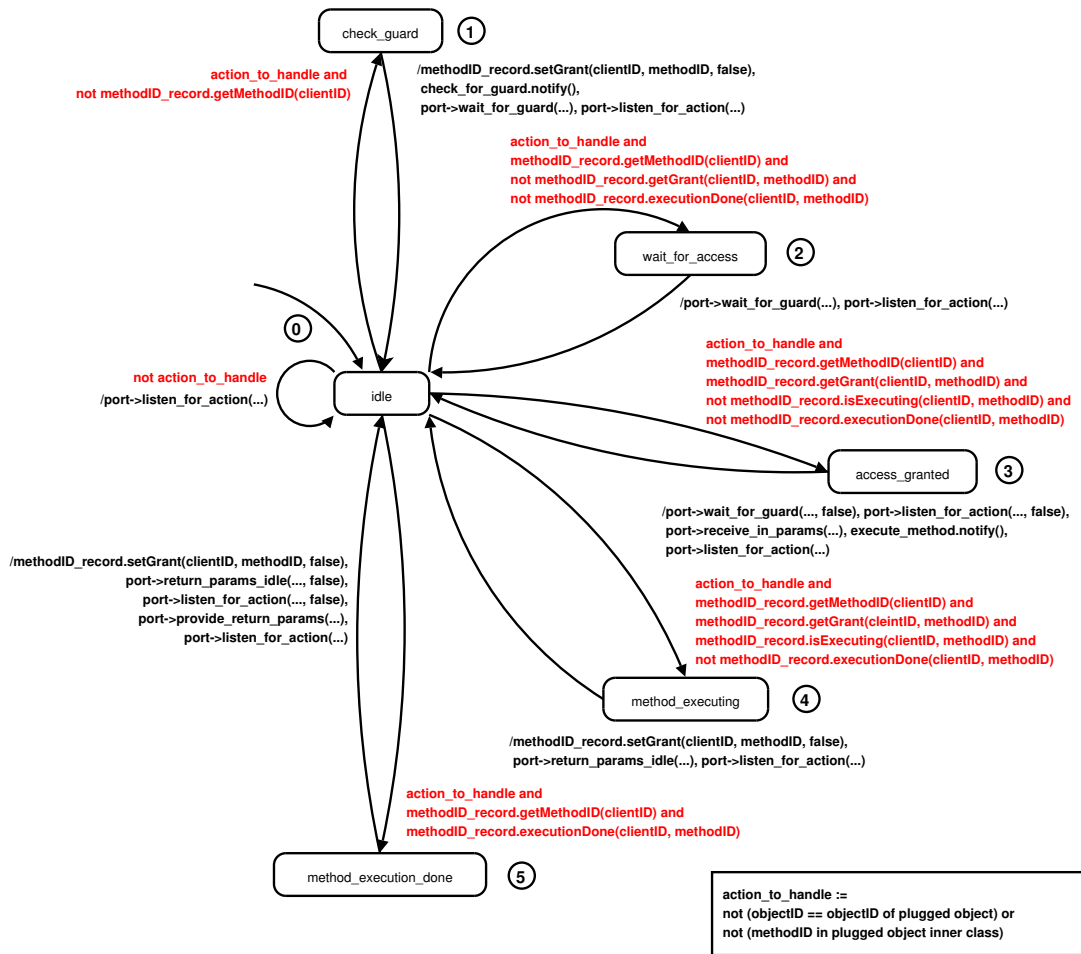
check_guard

1

action_to_handle and
not methodID_record.getMethodID(clientID)

/methodID_record.setGrant(clientID, methodID, false),
check_for_guard.notify(),
port->wait_for_guard(...), port->listen_for_action(...)

action_to_handle and
methodID_record.getMethodID(clientID) and
not methodID_record.getGrant(clientID, methodID) and
not methodID_record.executionDone(clientID, methodID)

wait_for_access

2

/port->wait_for_guard(...), port->listen_for_action(...)

0

action_to_handle and
methodID_record.getMethodID(clientID) and
methodID_record.getGrant(clientID, methodID) and
not methodID_record.isExecuting(clientID, methodID) and
not methodID_record.executionDone(clientID, methodID)

not action_to_handle
/port->listen_for_action(...)

idle

access_granted

3

/port->wait_for_guard(..., false), port->listen_for_action(..., false),
port->receive_in_params(...), execute_method.notify(),
port->listen_for_action(...)

/methodID_record.setGrant(clientID, methodID, false),
port->return_params_idle(..., false),
port->listen_for_action(..., false),
port->provide_return_params(...),
port->listen_for_action(...)

action_to_handle and
methodID_record.getMethodID(clientID) and
methodID_record.getGrant(cleintID, methodID) and
methodID_record.isExecuting(clientID, methodID) and
not methodID_record.executionDone(clientID, methodID)

method_executing

4

/methodID_record.setGrant(clientID, methodID, false),
port->return_params_idle(...), port->listen_for_action(...)

action_to_handle and
methodID_record.getMethodID(clientID) and
methodID_record.executionDone(clientID, methodID)

method_execution_done

5

action_to_handle :=
not (objectID == objectID of plugged object) or
not (methodID in plugged object inner class)